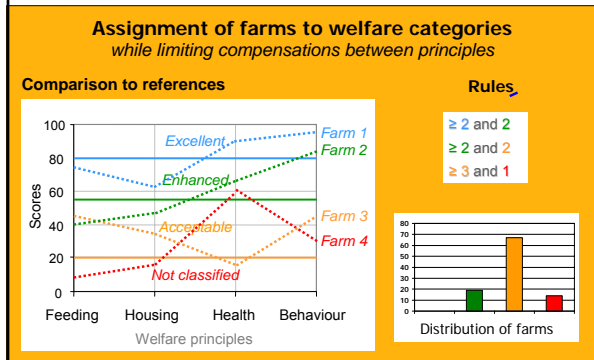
Assignment of farms to welfare categories
while limiting compensations between principles

Comparison to references

Rules

≥ 2 and 2
≥ 2 and 2
≥ 3 and 1

100
80
60
40
20
0
Scores
Excellent
Enhanced
Acceptable
Not classified
Farm 1
Farm 2
Farm 3
Farm 4
Feeding
Housing
Health
Behaviour
Welfare principles

80
70
60
50
40
30
20
10
0
Distribution of farms